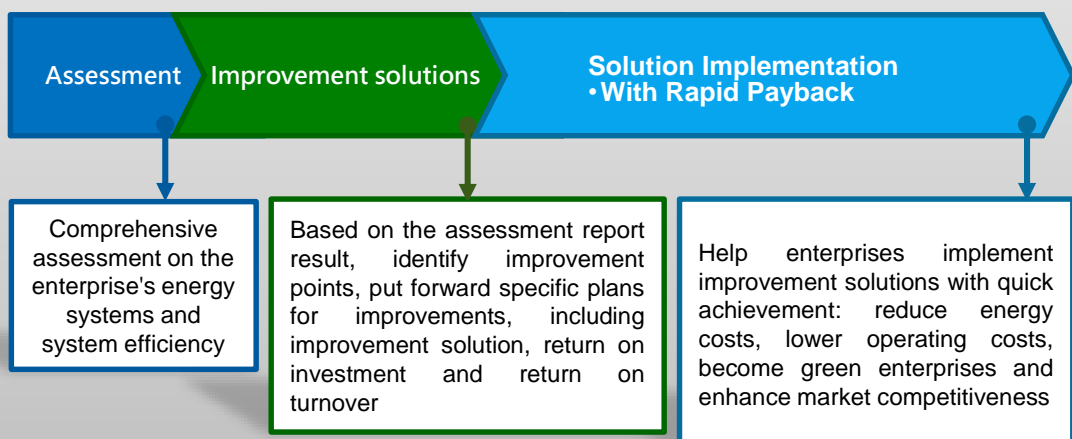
Assessment

Improvement solutions

Solution Implementation
•With Rapid Payback

Comprehensive assessment on the enterprise's energy systems and system efficiency

Based on the assessment report result, identify improvement points, put forward specific plans for improvements, including improvement solution, return on investment and return on turnover

Help enterprises implement improvement solutions with quick achievement: reduce energy costs, lower operating costs, become green enterprises and enhance market competitiveness